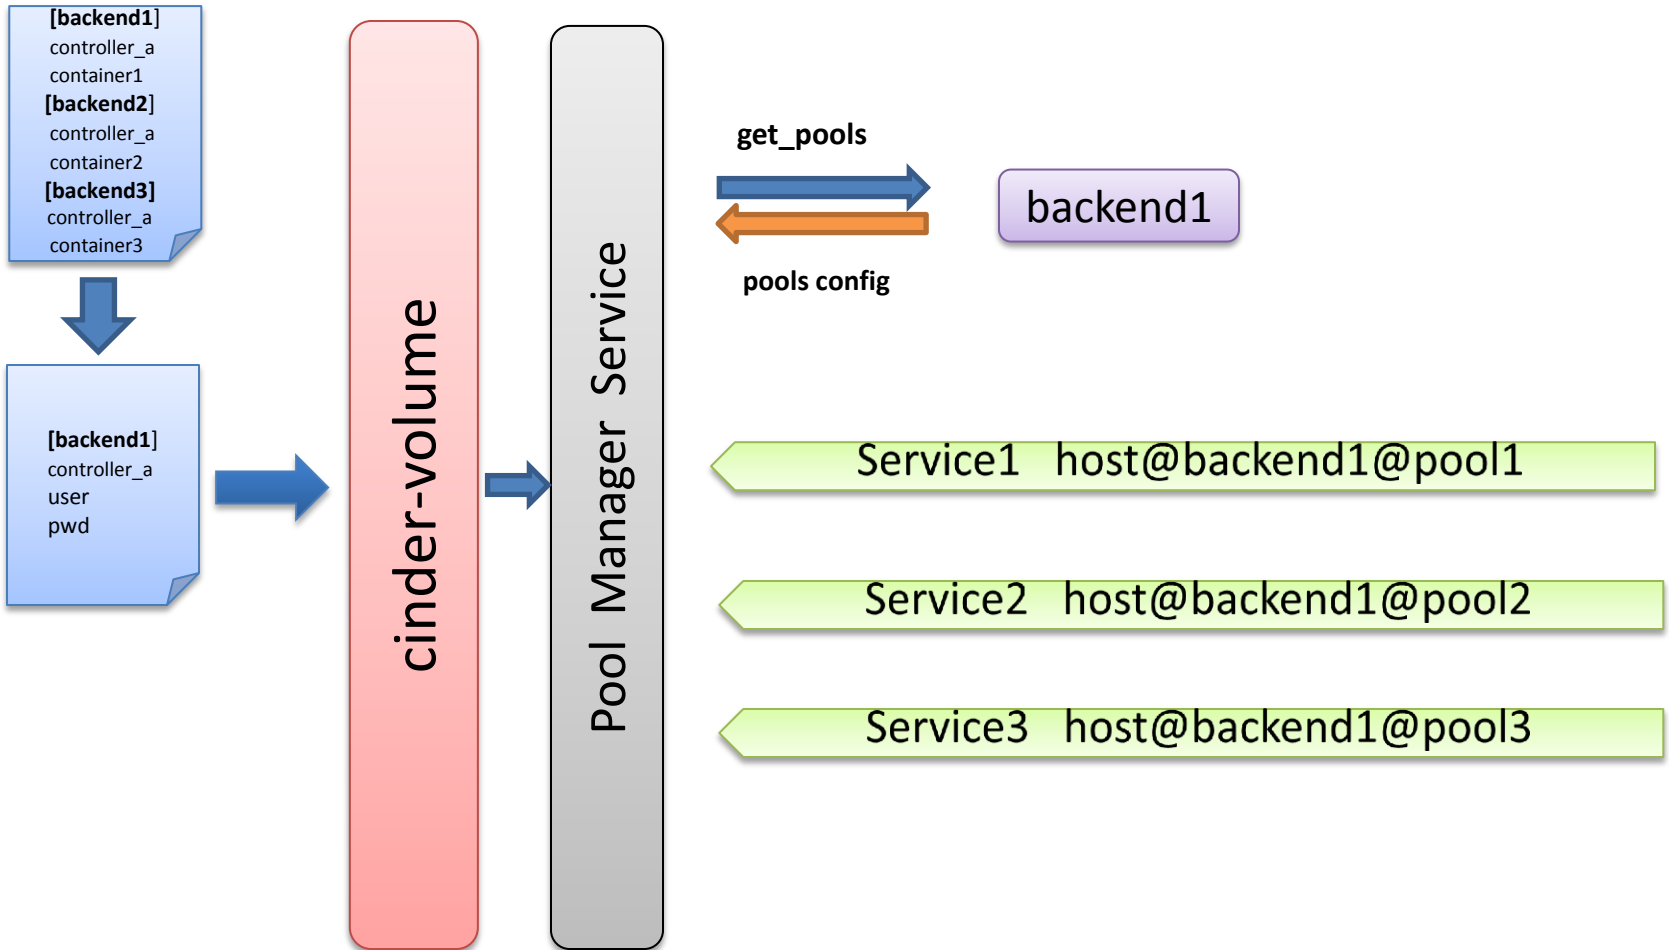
[backend1]
controller_a
container1
[backend2]
controller_a
container2
[backend3]
controller_a
container3

[backend1]
controller_a
user
pwd

cinder-volume

Pool Manager Service

get_pools

backend1

pools config

Service1 host@backend1@pool1

Service2 host@backend1@pool2

Service3 host@backend1@pool3